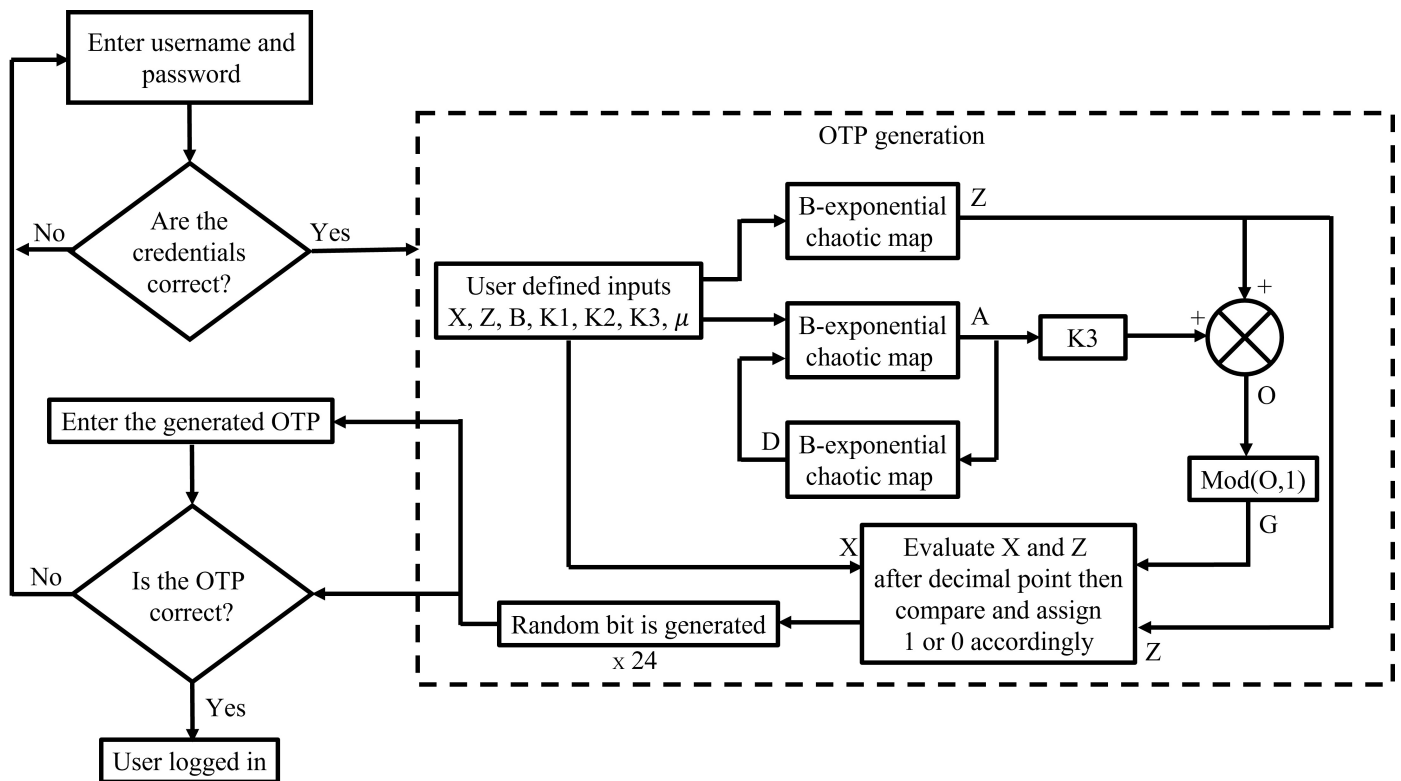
Enter username and password

No

Are the credentials correct?

Yes

OTP generation

User defined inputs X, Z, B, K1, K2, K3, $\mu$

B-exponential chaotic map

Z

B-exponential chaotic map

A

K3

+

+

O

D

B-exponential chaotic map

Mod(O,1)

G

Enter the generated OTP

X

Evaluate X and Z after decimal point then compare and assign 1 or 0 accordingly

No

Is the OTP correct?

Random bit is generated

x 24

Z

Yes

User logged in